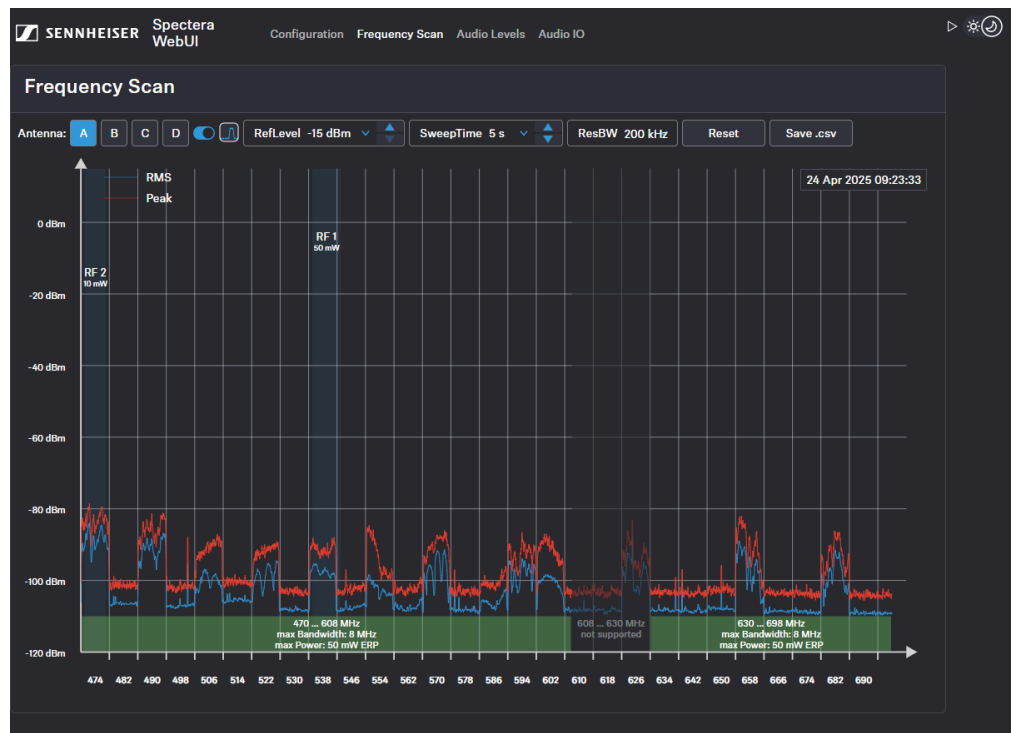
SENNHEISER Spectera WebUI

Configuration Frequency Scan Audio Levels Audio IO

Frequency Scan

Antenna: A B C D

RefLevel -15 dBm

SweepTime 5 s

ResBW 200 kHz

Reset

Save .csv

RMS
Peak

24 Apr 2025 09:23:33

0 dBm
-20 dBm
-40 dBm
-60 dBm
-80 dBm
-100 dBm
-120 dBm

RF 2
10 mW

RF 1
50 mW

470 ... 608 MHz
max Bandwidth: 8 MHz
max Power: 50 mW ERP

608 ... 630 MHz
not supported

630 ... 698 MHz
max Bandwidth: 8 MHz
max Power: 50 mW ERP

474 482 490 498 506 514 522 530 538 546 554 562 570 578 586 594 602 610 618 626 634 642 650 658 666 674 682 690